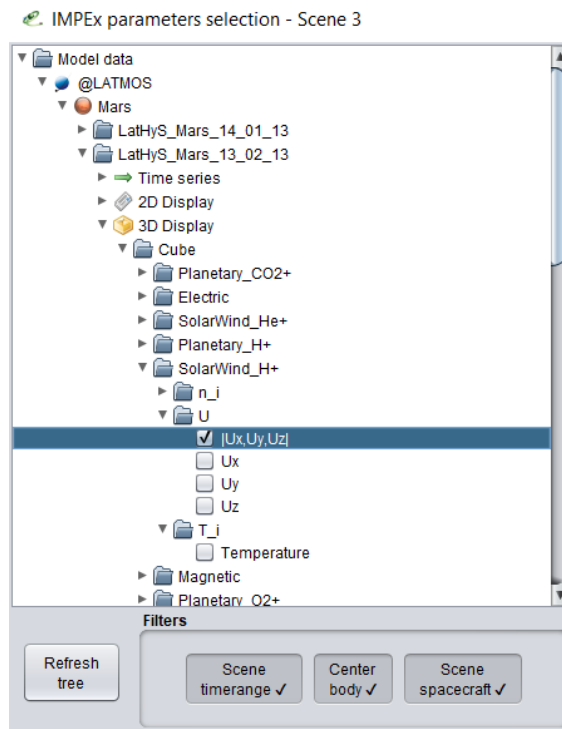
IMPEx parameters selection - Scene 3

Model data
@LATMOS
Mars
LatHyS_Mars_14_01_13
LatHyS_Mars_13_02_13
Time series
2D Display
3D Display
Cube
Planetary_CO2+
Electric
SolarWind_He+
Planetary_H+
SolarWind_H+
n_i
U
|Ux,Uy,Uz|
Ux
Uy
Uz
T_i
Temperature
Magnetic
Planetary_O2+

Filters
Refresh tree
Scene timerange ✓
Center body ✓
Scene spacecraft ✓